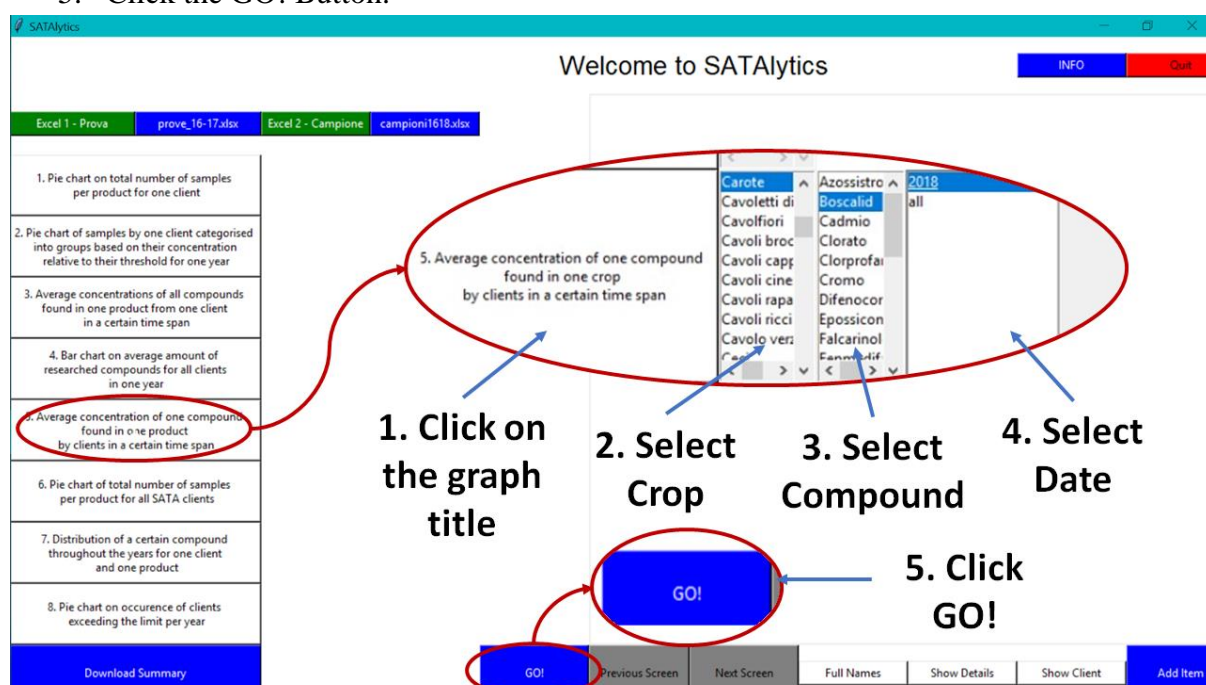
5. Click the GO! Button.

SATAlytics

Welcome to SATAlytics

INFO

Quit

Excel 1 - Prova

prove_16-17.xlsx

Excel 2 - Campione

campioni1618.xlsx

1. Pie chart on total number of samples per product for one client

2. Pie chart of samples by one client categorised into groups based on their concentration relative to their threshold for one year

3. Average concentrations of all compounds found in one product from one client in a certain time span

4. Bar chart on average amount of researched compounds for all clients in one year

5. Average concentration of one compound found in one product by clients in a certain time span

6. Pie chart of total number of samples per product for all SATA clients

7. Distribution of a certain compound throughout the years for one client and one product

8. Pie chart on occurence of clients exceeding the limit per year

Download Summary

5. Average concentration of one compound found in one crop by clients in a certain time span

Carote
Cavoletti di
Cavolfiori
Cavoli broc
Cavoli capp
Cavoli cine
Cavoli rapa
Cavoli ricci
Cavolo verz

Azossistro
Boscalid
Cadmio
Clorato
Clorprofai
Cromo
Difenocor
Epossicon
Falcarinol

2018
all

1. Click on the graph title

2. Select Crop

3. Select Compound

4. Select Date

GO!

5. Click GO!

GO!

Previous Screen

Next Screen

Full Names

Show Details

Show Client

Add Item